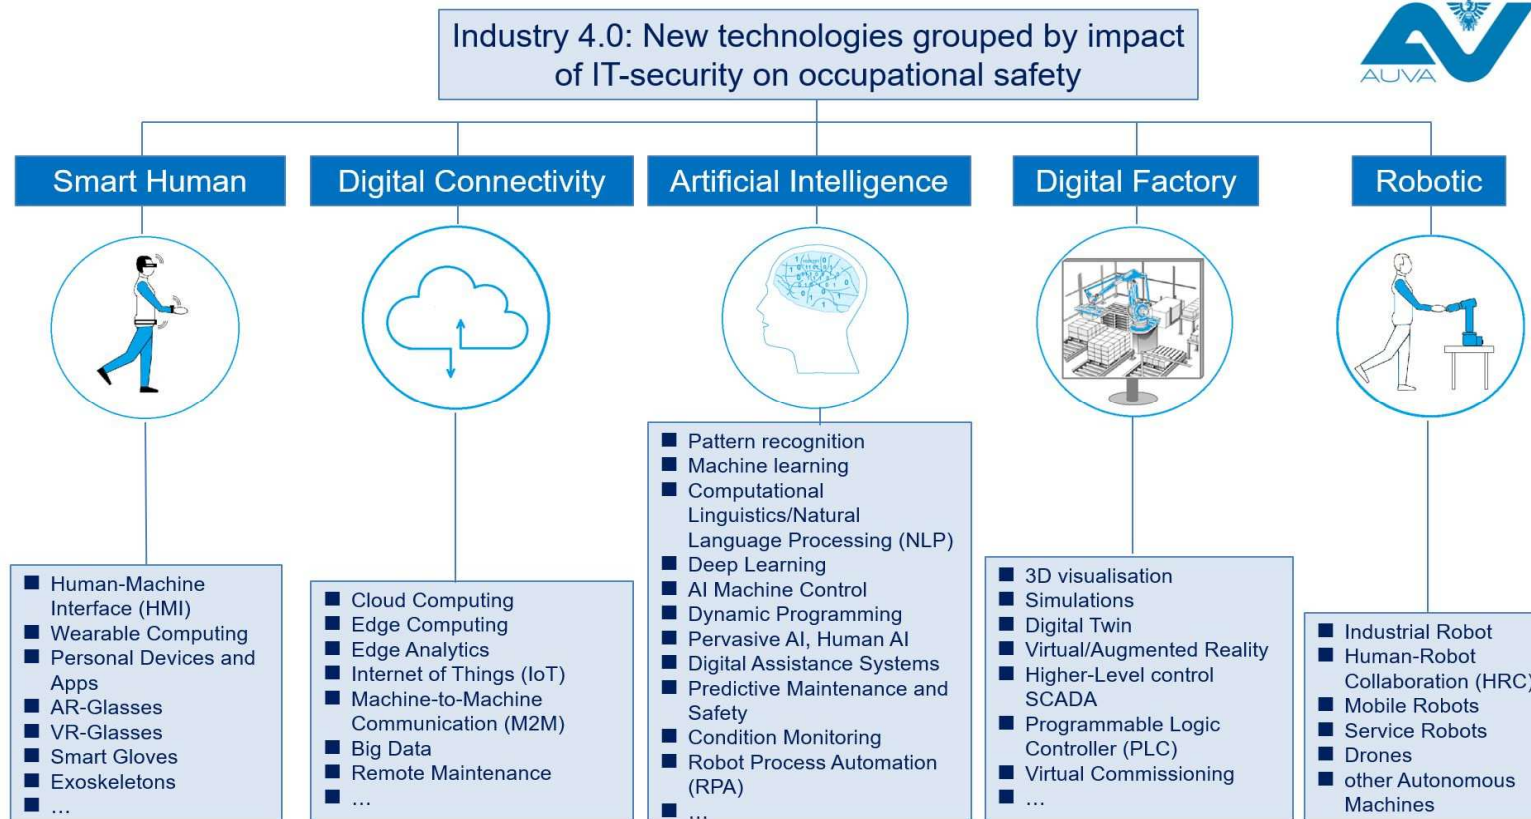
Industry 4.0: New technologies grouped by impact of IT-security on occupational safety

AUVA

Smart Human

Digital Connectivity

Artificial Intelligence

Digital Factory

Robotic

■ Human-Machine Interface (HMI)
■ Wearable Computing
■ Personal Devices and Apps
■ AR-Glasses
■ VR-Glasses
■ Smart Gloves
■ Exoskeletons
■ ...

■ Cloud Computing
■ Edge Computing
■ Edge Analytics
■ Internet of Things (IoT)
■ Machine-to-Machine Communication (M2M)
■ Big Data
■ Remote Maintenance
■ ...

■ Pattern recognition
■ Machine learning
■ Computational Linguistics/Natural Language Processing (NLP)
■ Deep Learning
■ AI Machine Control
■ Dynamic Programming
■ Pervasive AI, Human AI
■ Digital Assistance Systems
■ Predictive Maintenance and Safety
■ Condition Monitoring
■ Robot Process Automation (RPA)
■ ...

■ 3D visualisation
■ Simulations
■ Digital Twin
■ Virtual/Augmented Reality
■ Higher-Level control SCADA
■ Programmable Logic Controller (PLC)
■ Virtual Commissioning
■ ...

■ Industrial Robot
■ Human-Robot Collaboration (HRC)
■ Mobile Robots
■ Service Robots
■ Drones
■ other Autonomous Machines